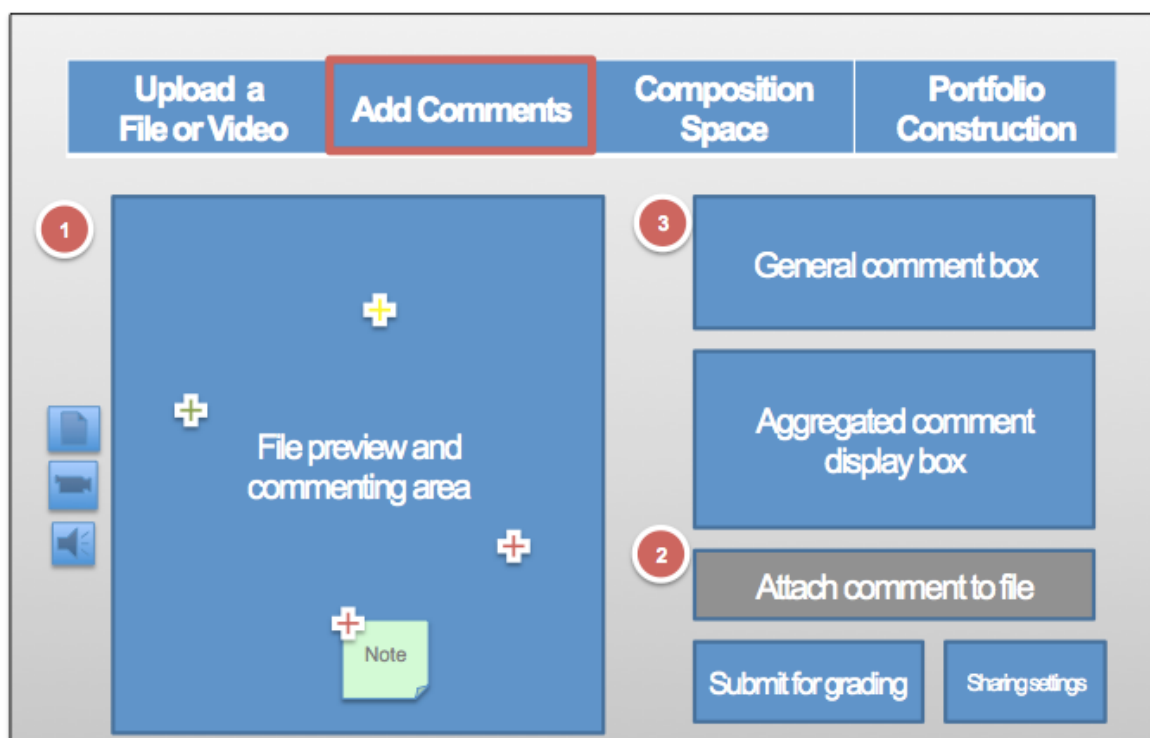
Upload a File or Video

Add Comments

Composition Space

Portfolio Construction

1

File preview and commenting area

Note

3

General comment box

Aggregated comment display box

2

Attach comment to file

Submit for grading

Sharing settings